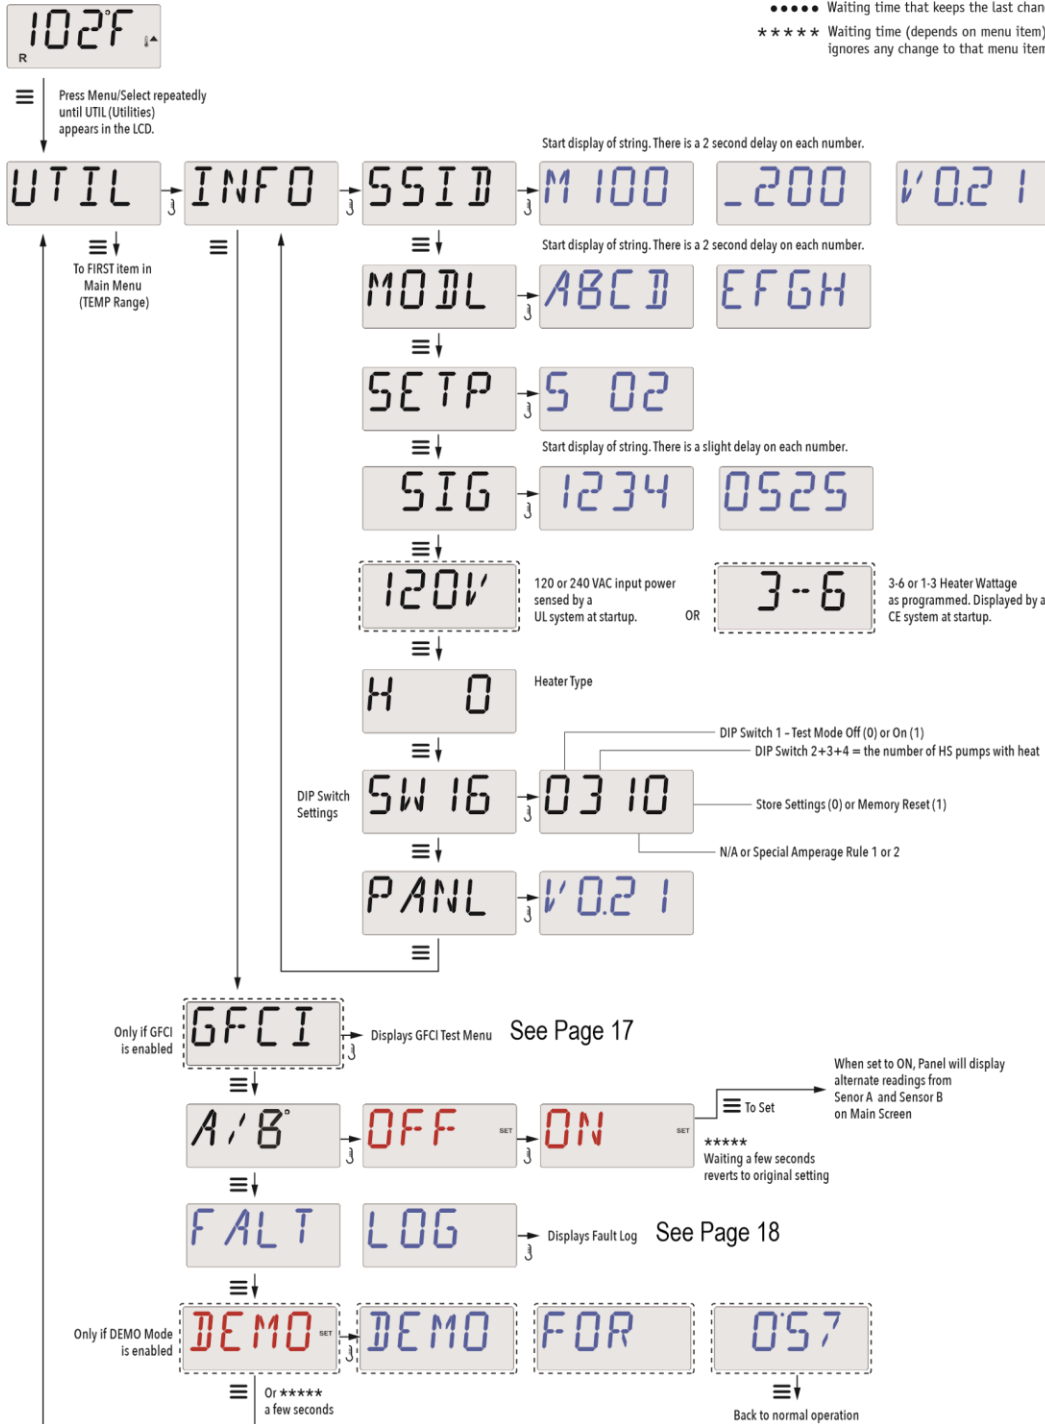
102F
R

••••• Waiting time that keeps the last chan
***** Waiting time (depends on menu item) ignores any change to that menu item

Press Menu/Select repeatedly until UTIL (Utilities) appears in the LCD.

UTIL
INFO
SSID

Start display of string. There is a 2 second delay on each number.

M 100
_200
V0.2 1

To FIRST item in Main Menu (TEMP Range)

MODL

Start display of string. There is a 2 second delay on each number.

ABCD
EFGH

SETP
S 02

Start display of string. There is a slight delay on each number.

SIG
1234
0525

120V
120 or 240 VAC input power sensed by a UL system at startup.
OR
3-6
3-6 or 1-3 Heater Wattage as programmed. Displayed by a CE system at startup.

H 0
Heater Type

DIP Switch 1 - Test Mode Off (0) or On (1)
DIP Switch 2+3+4 = the number of HS pumps with heat

DIP Switch Settings
SW 16
03 10
Store Settings (0) or Memory Reset (1)
N/A or Special Amperage Rule 1 or 2

PANL
V0.2 1

Only if GFCI is enabled
GFCI
Displays GFCI Test Menu
See Page 17

When set to ON, Panel will display alternate readings from Senor A and Sensor B on Main Screen

A/B°
OFF
SET
ON
SET
To Set
*****
Waiting a few seconds reverts to original setting

FALT
LOG
Displays Fault Log
See Page 18

Only if DEMO Mode is enabled
DEMO
SET
DEMO
FOR
057

Or *****
a few seconds

Back to normal operation